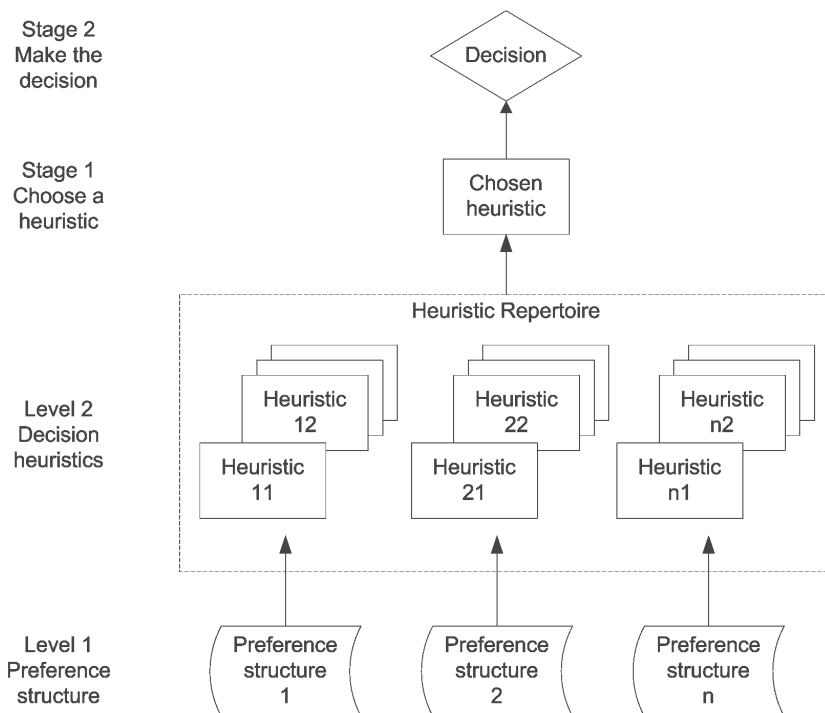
Stage 2
Make the decision

Decision

Stage 1
Choose a heuristic

Chosen heuristic

Heuristic Repertoire

Level 2
Decision heuristics

Heuristic 12

Heuristic 11

Heuristic 22

Heuristic 21

Heuristic n2

Heuristic n1

Level 1
Preference structure

Preference structure 1

Preference structure 2

Preference structure n